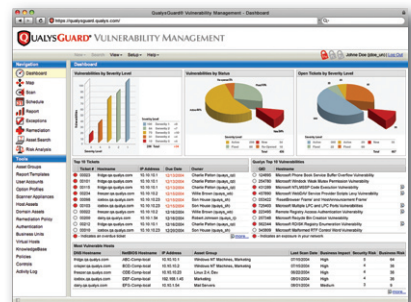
QualysGuard® Vulnerability Management - Dashboard

https://qualysguard.qualys.com

QUALYSGUARD® VULNERABILITY MANAGEMENT

New | Search | View | Setup | Help

John Doe (jdoe_ch) | Log Out

Navigation
Dashboard
Map
Scan
Schedule
Report
Exceptions
Remediation
Asset Search
Risk Analysis

Tools
Asset Groups
Report Templates
User Accounts
Option Profiles
Scanner Appliances
Host Assets
Domain Assets
Remediation Policy
Authentication
Business Units
Virtual Hosts
KnowledgeBase
Policies
Controls
Activity Log

Dashboard

Vulnerabilities by Severity Level

Vulnerabilities by Status

Open Tickets by Severity Level

Top 10 Tickets

Qualys Top 10 Vulnerabilities

Most Vulnerable Hosts

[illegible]